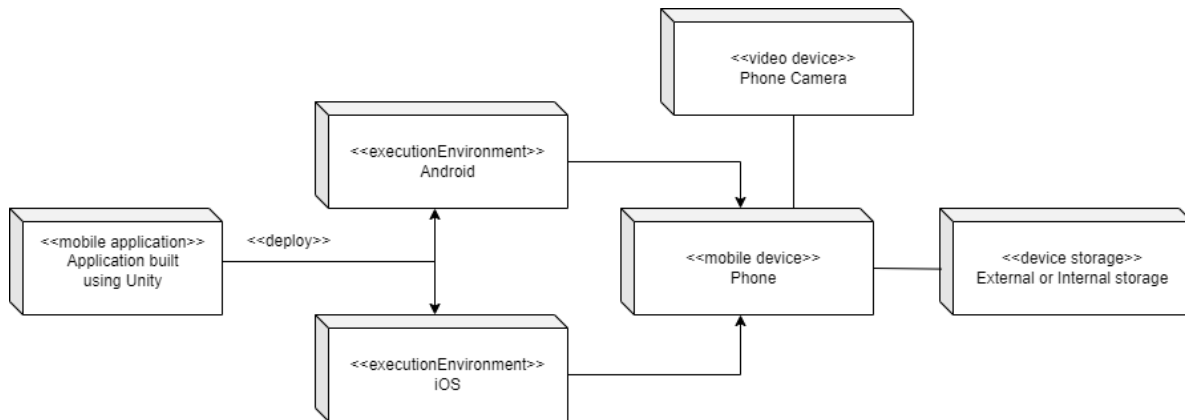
<<video device>>
Phone Camera

<<executionEnvironment>>
Android

<<mobile application>>
Application built using Unity

<<deploy>>

<<mobile device>>
Phone

<<device storage>>
External or Internal storage

<<executionEnvironment>>
iOS